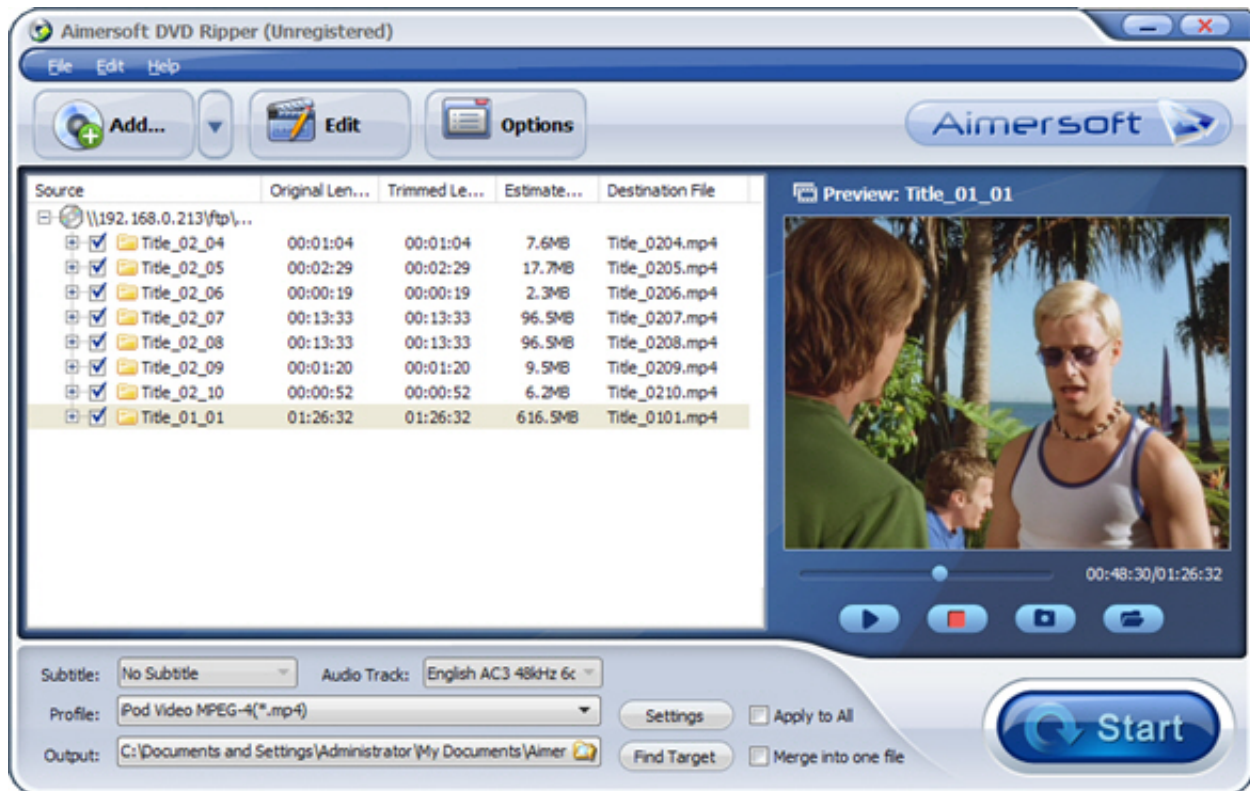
Aimersoft DVD Ripper (Unregistered)

File Edit Help

Add... Edit Options

Aimersoft

| Source | Original Len... | Trimmed Le... | Estimate... | Destination File |
|---|---|---|---|---|
| \\192.168.0.213\ftp\... | | | | |
| Title_02_04 | 00:01:04 | 00:01:04 | 7.6MB | Title_0204.mp4 |
| Title_02_05 | 00:02:29 | 00:02:29 | 17.7MB | Title_0205.mp4 |
| Title_02_06 | 00:00:19 | 00:00:19 | 2.3MB | Title_0206.mp4 |
| Title_02_07 | 00:13:33 | 00:13:33 | 96.5MB | Title_0207.mp4 |
| Title_02_08 | 00:13:33 | 00:13:33 | 96.5MB | Title_0208.mp4 |
| Title_02_09 | 00:01:20 | 00:01:20 | 9.5MB | Title_0209.mp4 |
| Title_02_10 | 00:00:52 | 00:00:52 | 6.2MB | Title_0210.mp4 |
| Title_01_01 | 01:26:32 | 01:26:32 | 616.5MB | Title_0101.mp4 |

Preview: Title_01_01

00:48:30/01:26:32

Subtitle: No Subtitle Audio Track: English AC3 48kHz 6c

Profile: iPod Video MPEG-4(*.mp4) Settings Apply to All

Output: C:\Documents and Settings\Administrator\My Documents\Aimer Find Target Merge into one file

Start